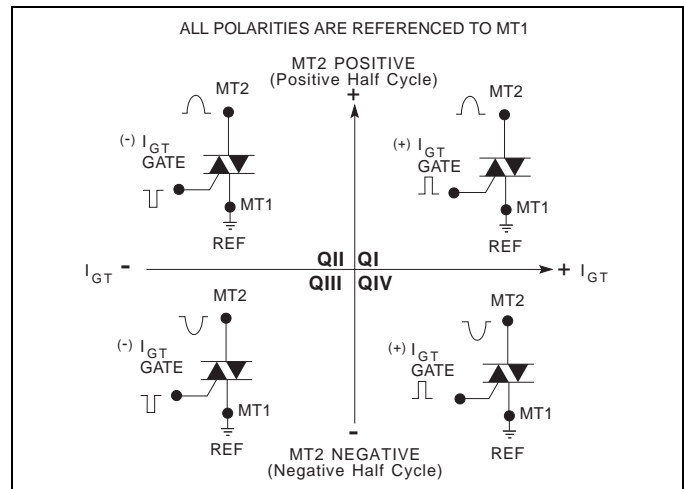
ALL POLARITIES ARE REFERENCED TO MT1

MT2 POSITIVE
(Positive Half Cycle)
+

MT2

(-) $I_{GT}$
GATE

MT1

REF

MT2

(+) $I_{GT}$
GATE

MT1

REF

$I_{GT}$ -

QII QI
QIII QIV

+ $I_{GT}$

MT2

(-) $I_{GT}$
GATE

MT1

REF

MT2

(+) $I_{GT}$
GATE

MT1

REF

-
MT2 NEGATIVE
(Negative Half Cycle)